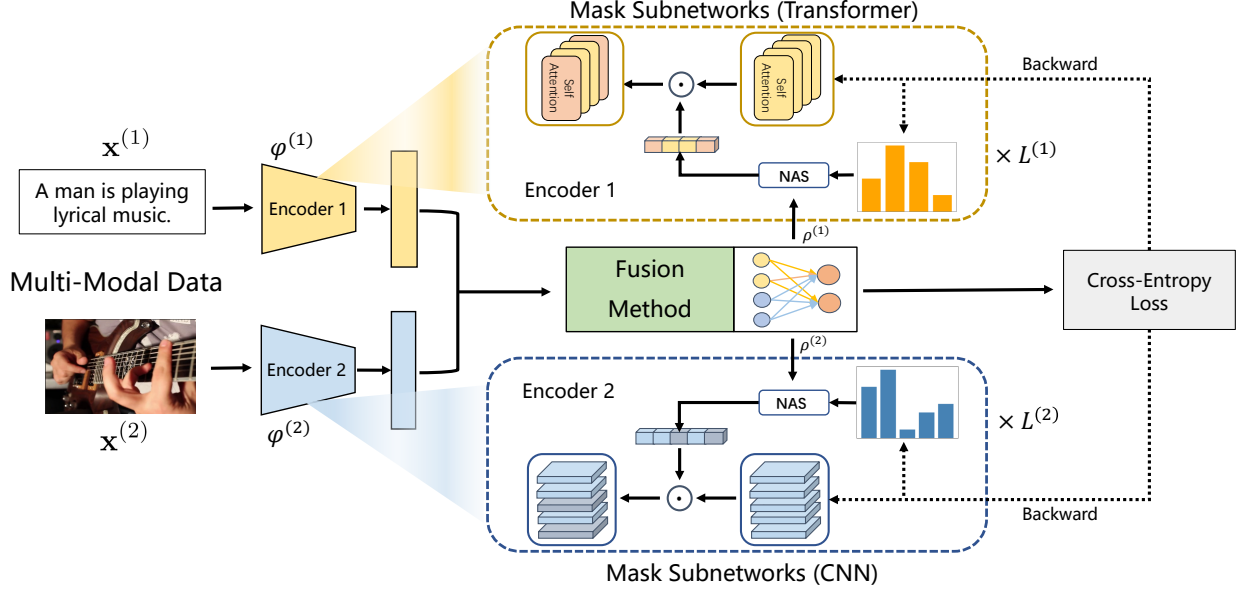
Mask Subnetworks (Transformer)

Self Attention

$\odot$

Self Attention

Backward

$\times L^{(1)}$

NAS

Encoder 1

$\mathbf{x}^{(1)}$

A man is playing lyrical music.

$\varphi^{(1)}$

Encoder 1

$\rho^{(1)}$

Multi-Modal Data

Fusion Method

Cross-Entropy Loss

Encoder 2

$\rho^{(2)}$

$\mathbf{x}^{(2)}$

$\varphi^{(2)}$

Encoder 2

NAS

$\times L^{(2)}$

$\odot$

Backward

Mask Subnetworks (CNN)